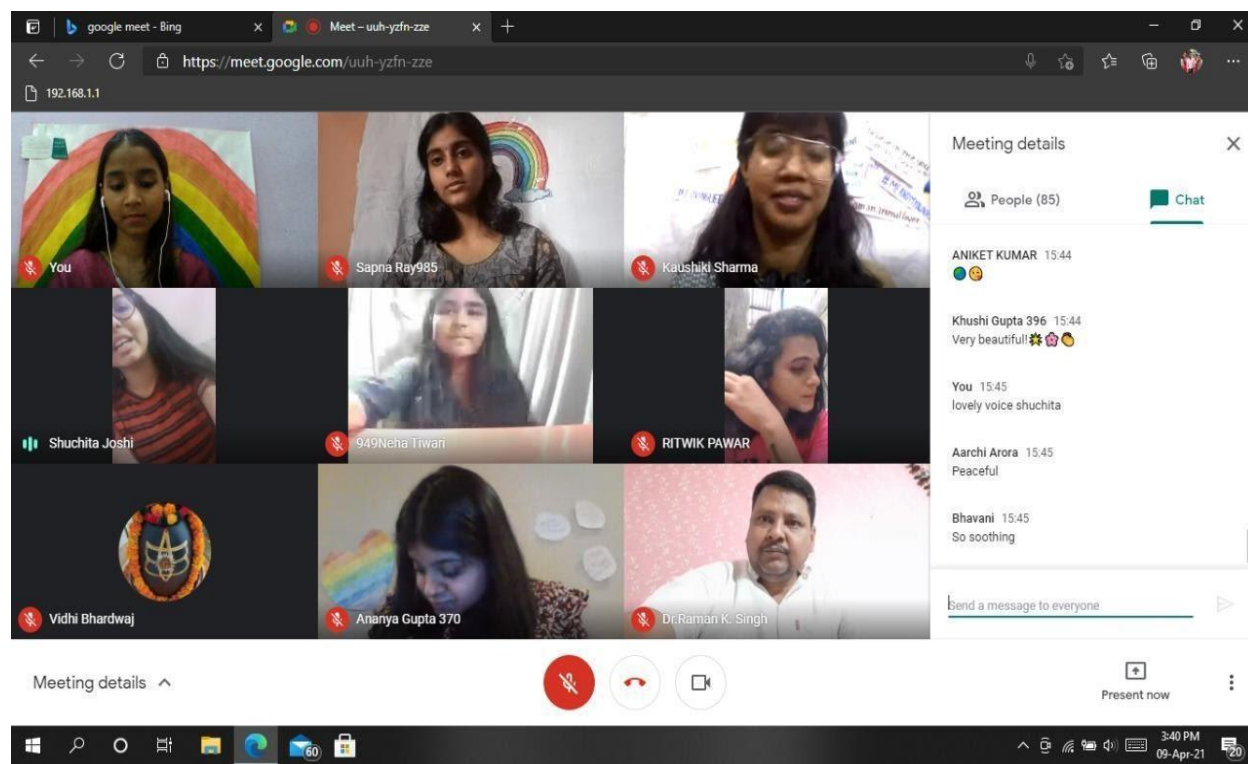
google meet - Bing
Meet – uuh-yzfn-zze
https://meet.google.com/uuh-yzfn-zze
192.168.1.1

You
Sapna Ray985
Kaushiki Sharma
Shuchita Joshi
949Neha Tiwari
RITWIK PAWAR
Vidhi Bhardwaj
Ananya Gupta 370
Dr.Raman K. Singh

Meeting details
People (85)
Chat

ANIKET KUMAR 15:44

Khushi Gupta 396 15:44
Very beautiful!

You 15:45
lovely voice shuchita

Aarchi Arora 15:45
Peaceful

Bhavani 15:45
So soothing

Send a message to everyone

Meeting details
Present now

60
3:40 PM
09-Apr-21
20